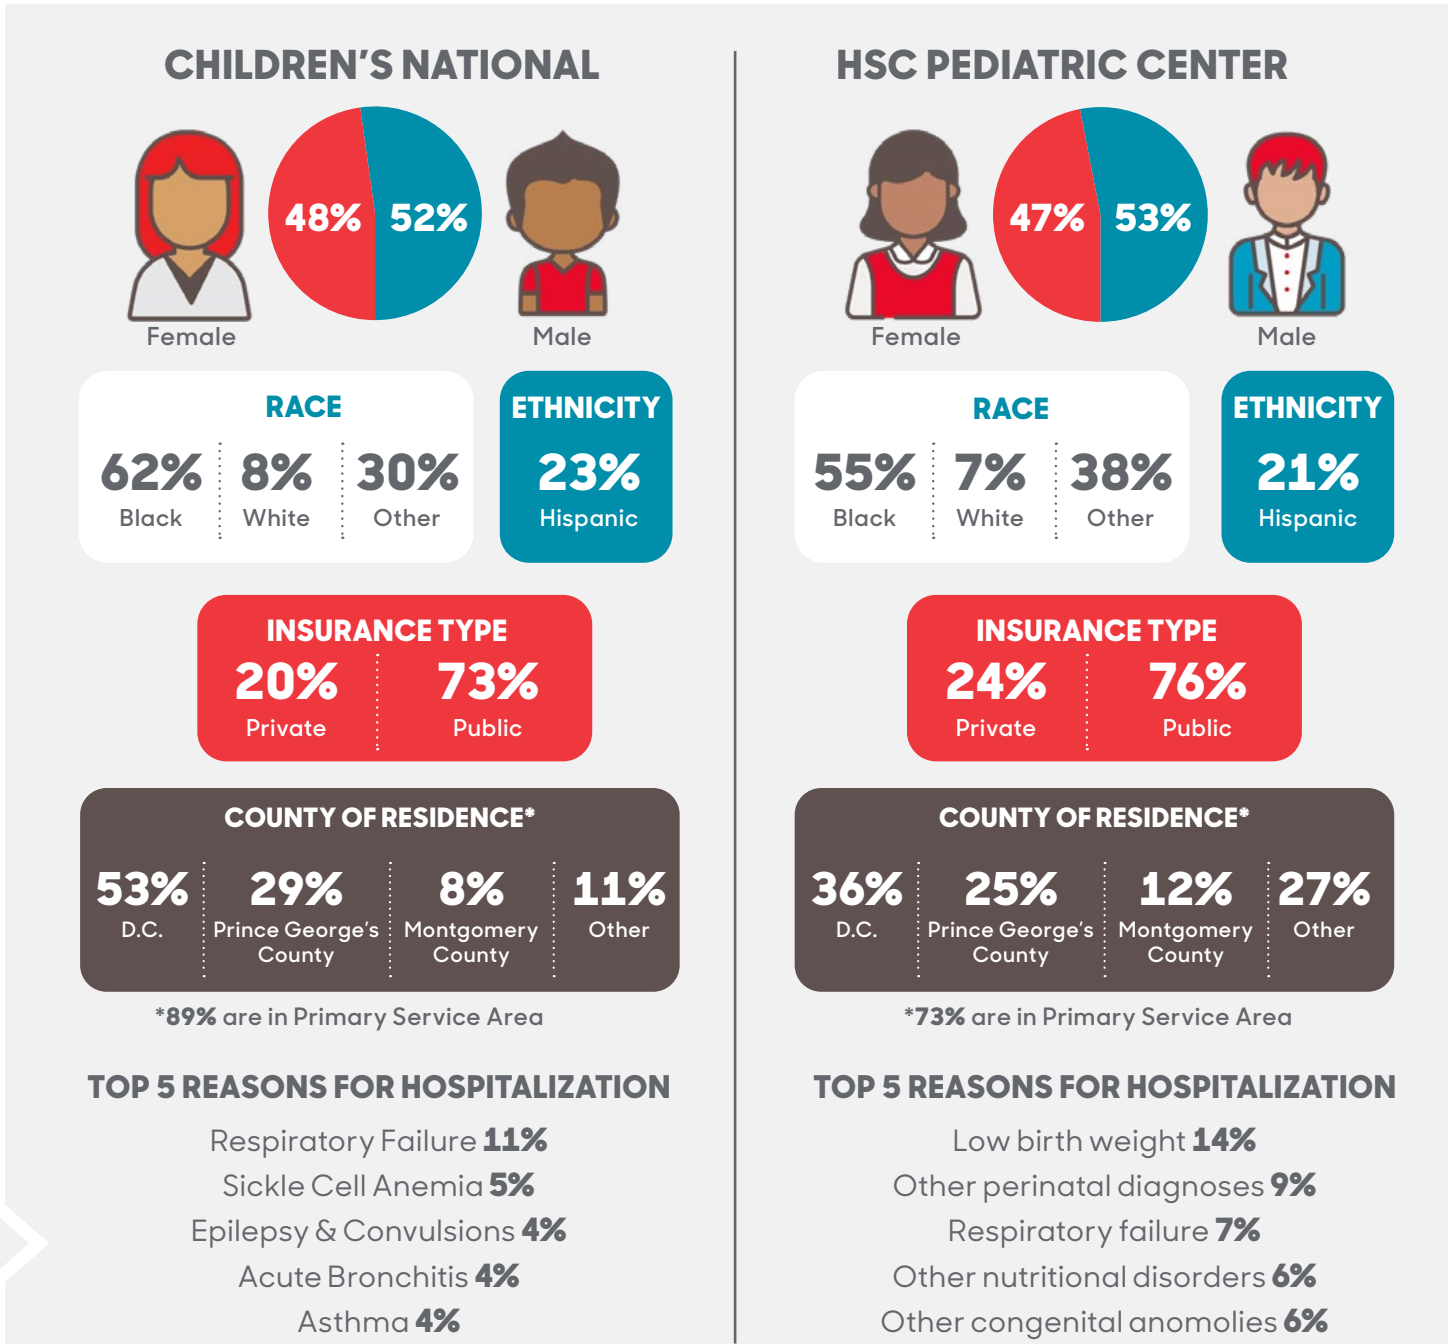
CHILDREN'S NATIONAL

48% 52%

Female

Male

RACE

62% Black

8% White

30% Other

ETHNICITY

23% Hispanic

INSURANCE TYPE

20% Private

73% Public

COUNTY OF RESIDENCE*

53% D.C.

29% Prince George's County

8% Montgomery County

11% Other

*89% are in Primary Service Area

TOP 5 REASONS FOR HOSPITALIZATION

Respiratory Failure 11%

Sickle Cell Anemia 5%

Epilepsy & Convulsions 4%

Acute Bronchitis 4%

Asthma 4%

HSC PEDIATRIC CENTER

47% 53%

Female

Male

RACE

55% Black

7% White

38% Other

ETHNICITY

21% Hispanic

INSURANCE TYPE

24% Private

76% Public

COUNTY OF RESIDENCE*

36% D.C.

25% Prince George's County

12% Montgomery County

27% Other

*73% are in Primary Service Area

TOP 5 REASONS FOR HOSPITALIZATION

Low birth weight 14%

Other perinatal diagnoses 9%

Respiratory failure 7%

Other nutritional disorders 6%

Other congenital anomolies 6%